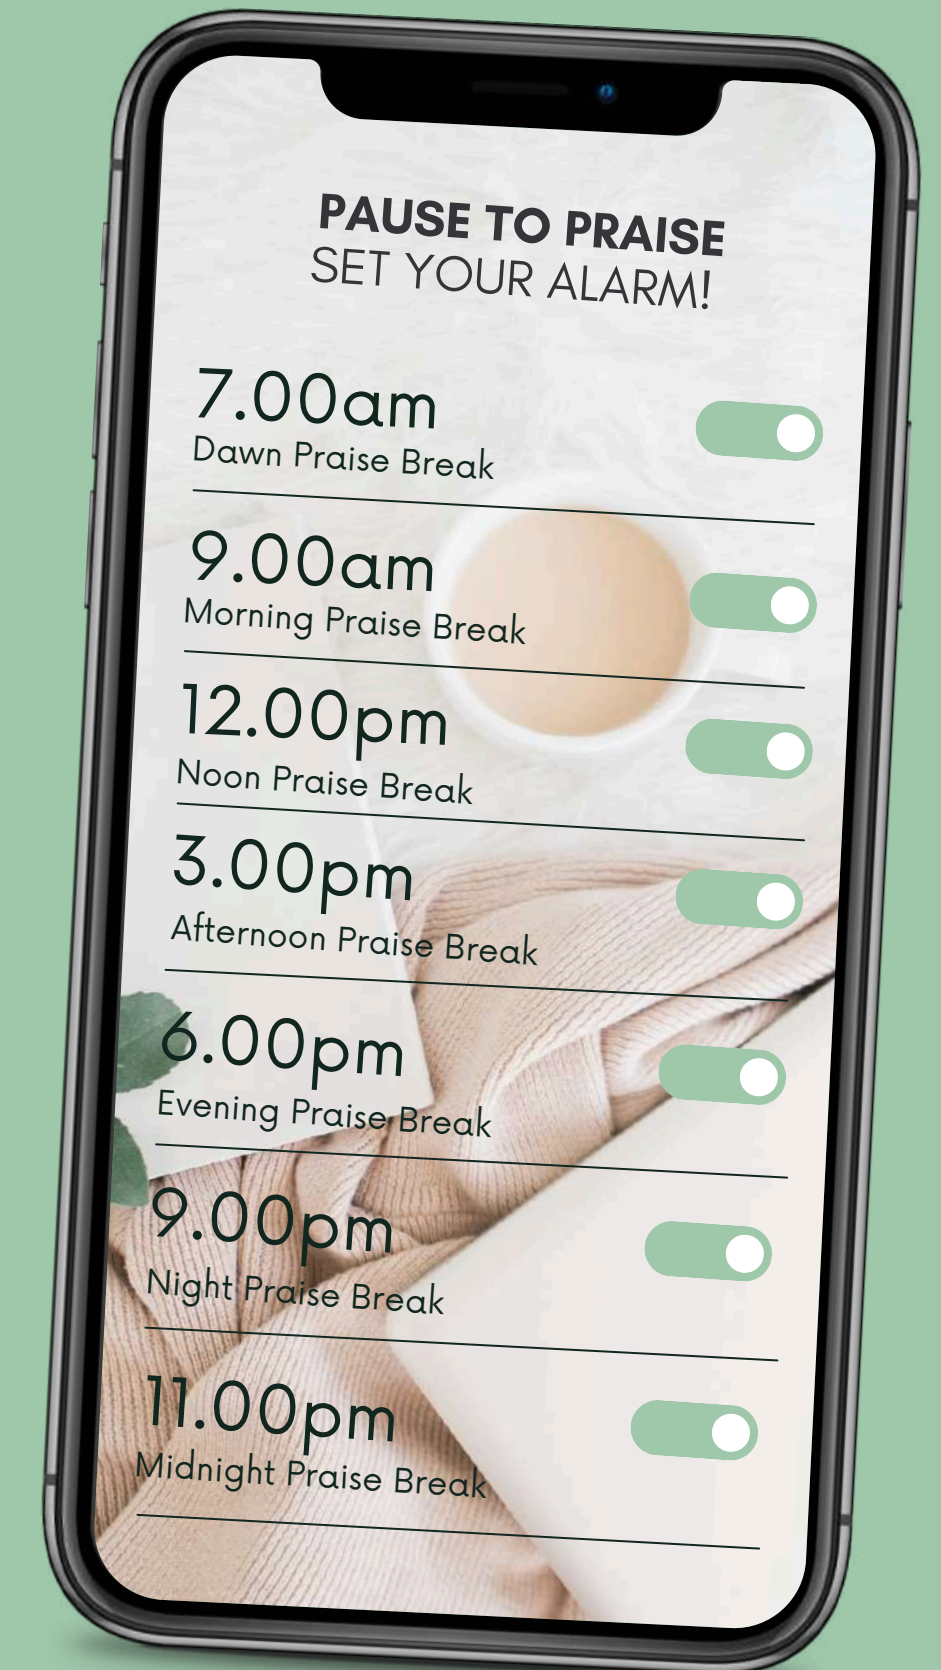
PAUSE TO PRAISE
SET YOUR ALARM!

7.00am
Dawn Praise Break

9.00am
Morning Praise Break

12.00pm
Noon Praise Break

3.00pm
Afternoon Praise Break

6.00pm
Evening Praise Break

9.00pm
Night Praise Break

11.00pm
Midnight Praise Break